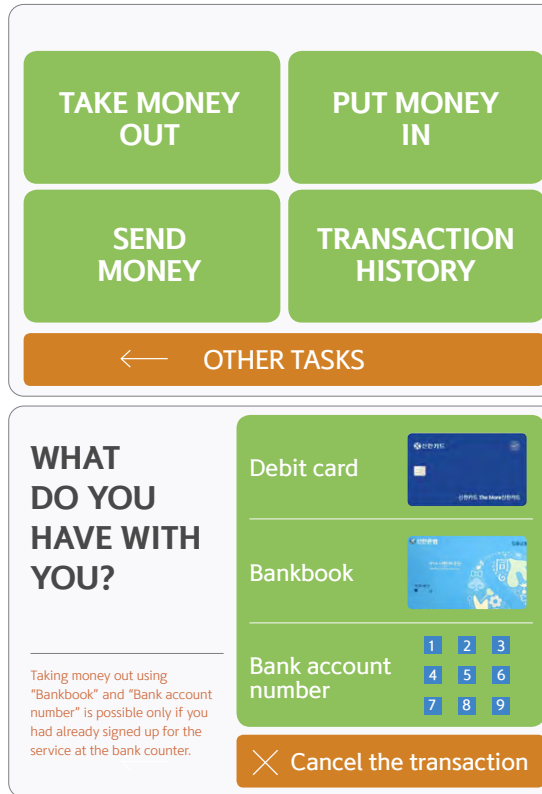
TAKE MONEY OUT

PUT MONEY IN

SEND MONEY

TRANSACTION HISTORY

OTHER TASKS

WHAT DO YOU HAVE WITH YOU?

Taking money out using "Bankbook" and "Bank account number" is possible only if you had already signed up for the service at the bank counter.

Debit card

신한카드

신한카드 The More 신한카드

Bankbook

신한은행

Bank account number

1 2 3
4 5 6
7 8 9

Cancel the transaction